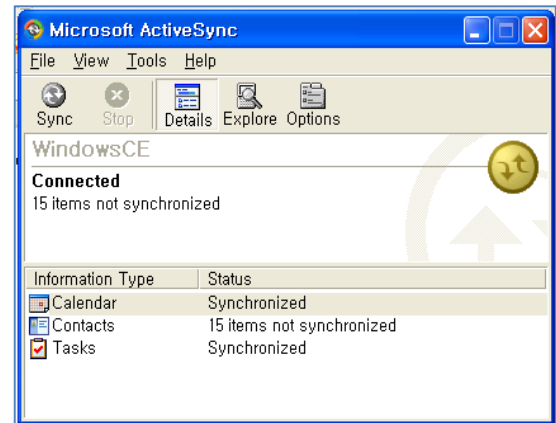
Microsoft ActiveSync

File View Tools Help

Sync Stop Details Explore Options

WindowsCE

Connected
15 items not synchronized

| Information Type | Status |
|---|---|
| Calendar | Synchronized |
| Contacts | 15 items not synchronized |
| Tasks | Synchronized |